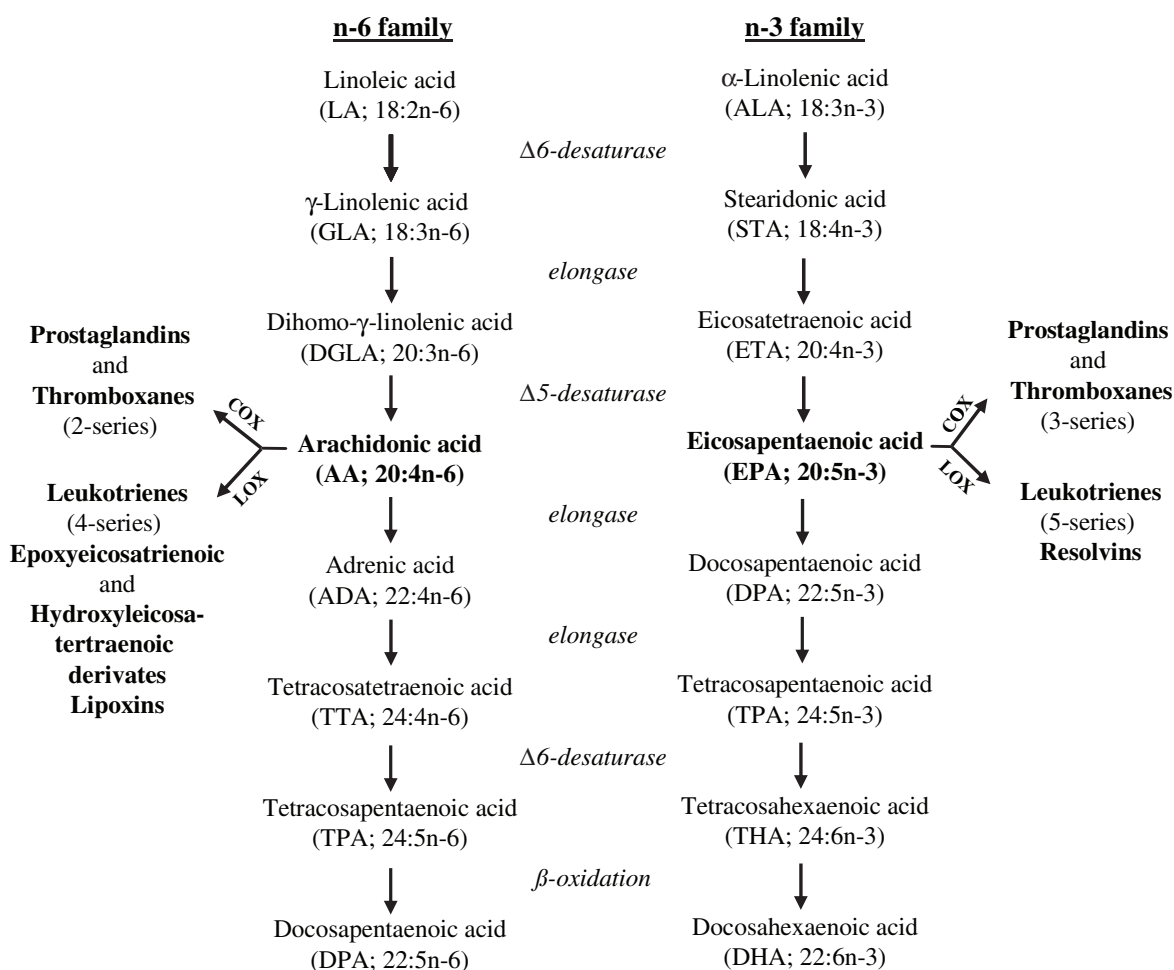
n-6 family

n-3 family

Linoleic acid
(LA; 18:2n-6)

α-Linolenic acid
(ALA; 18:3n-3)

Δ6-desaturase

γ-Linolenic acid
(GLA; 18:3n-6)

Stearidonic acid
(STA; 18:4n-3)

elongase

Dihomo-γ-linolenic acid
(DGLA; 20:3n-6)

Eicosatetraenoic acid
(ETA; 20:4n-3)

Δ5-desaturase

Prostaglandins
and
Thromboxanes
(2-series)

COX

LOX

Arachidonic acid
(AA; 20:4n-6)

Eicosapentaenoic acid
(EPA; 20:5n-3)

COX

LOX

Prostaglandins
and
Thromboxanes
(3-series)

Leukotrienes
(4-series)
Epoxyeicosatrienoic
and
Hydroxyleicosatertraenoic
derivates
Lipoxins

Leukotrienes
(5-series)
Resolvins

elongase

Adrenic acid
(ADA; 22:4n-6)

Docosapentaenoic acid
(DPA; 22:5n-3)

elongase

Tetracosatetraenoic acid
(TTA; 24:4n-6)

Tetracosapentaenoic acid
(TPA; 24:5n-3)

Δ6-desaturase

Tetracosapentaenoic acid
(TPA; 24:5n-6)

Tetracosahexaenoic acid
(THA; 24:6n-3)

β-oxidation

Docosapentaenoic acid
(DPA; 22:5n-6)

Docosahexaenoic acid
(DHA; 22:6n-3)